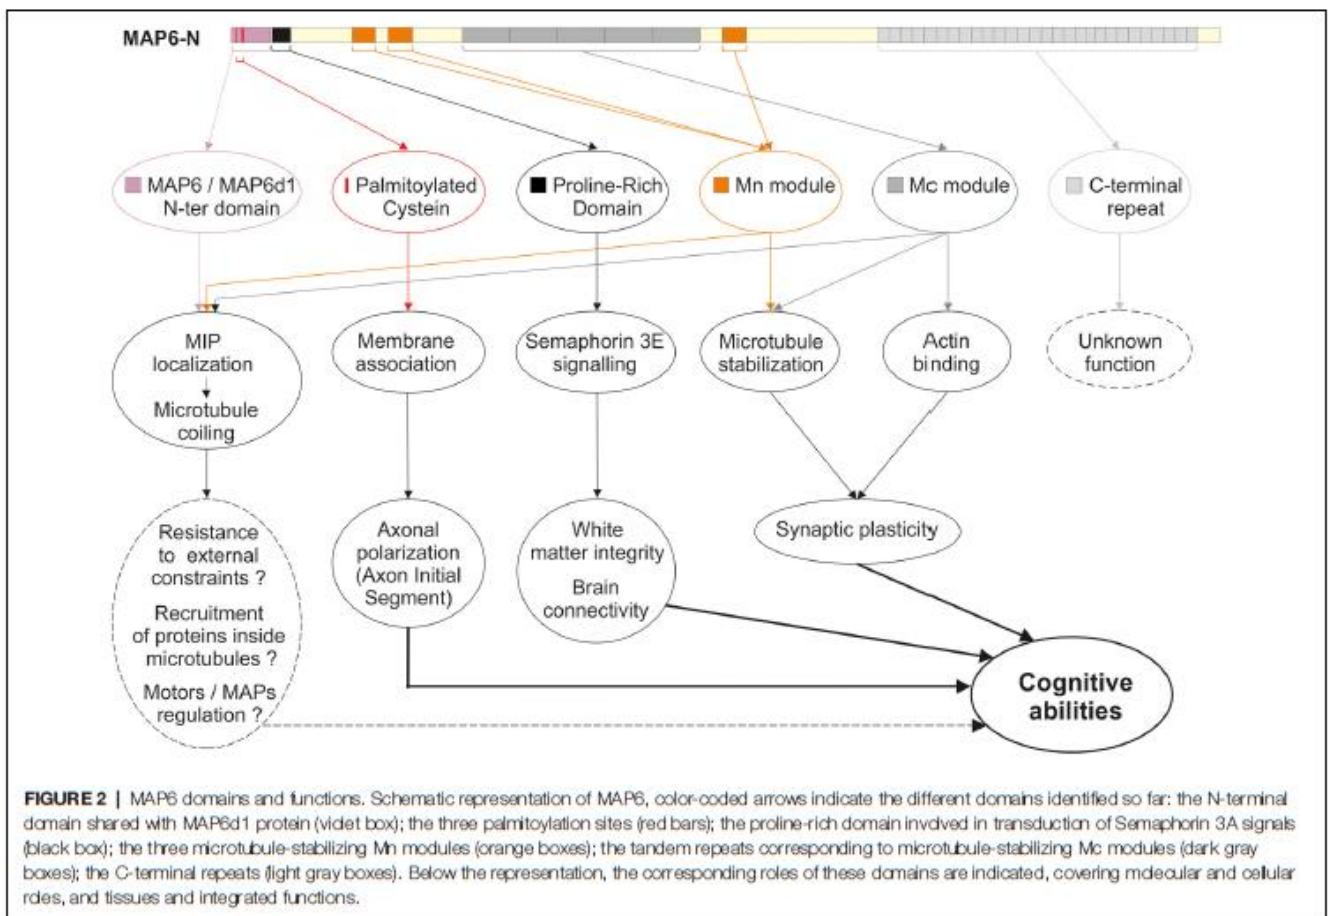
MAP6-N

MAP6 / MAP6d1 N-ter domain

Palmitoylated Cystein

Proline-Rich Domain

Mn module

Mc module

C-terminal repeat

MIP localization

Microtubule coiling

Membrane association

Semaphorin 3E signalling

Microtubule stabilization

Actin binding

Unknown function

Resistance to external constraints ?

Recruitment of proteins inside microtubules ?

Motors / MAPs regulation ?

Axonal polarization (Axon Initial Segment)

White matter integrity

Brain connectivity

Synaptic plasticity

Cognitive abilities

FIGURE 2 | MAP6 domains and functions. Schematic representation of MAP6, color-coded arrows indicate the different domains identified so far: the N-terminal domain shared with MAP6d1 protein (violet box); the three palmitoylation sites (red bars); the proline-rich domain involved in transduction of Semaphorin 3A signals (black box); the three microtubule-stabilizing Mn modules (orange boxes); the tandem repeats corresponding to microtubule-stabilizing Mc modules (dark gray boxes); the C-terminal repeats (light gray boxes). Below the representation, the corresponding roles of these domains are indicated, covering molecular and cellular roles, and tissues and integrated functions.